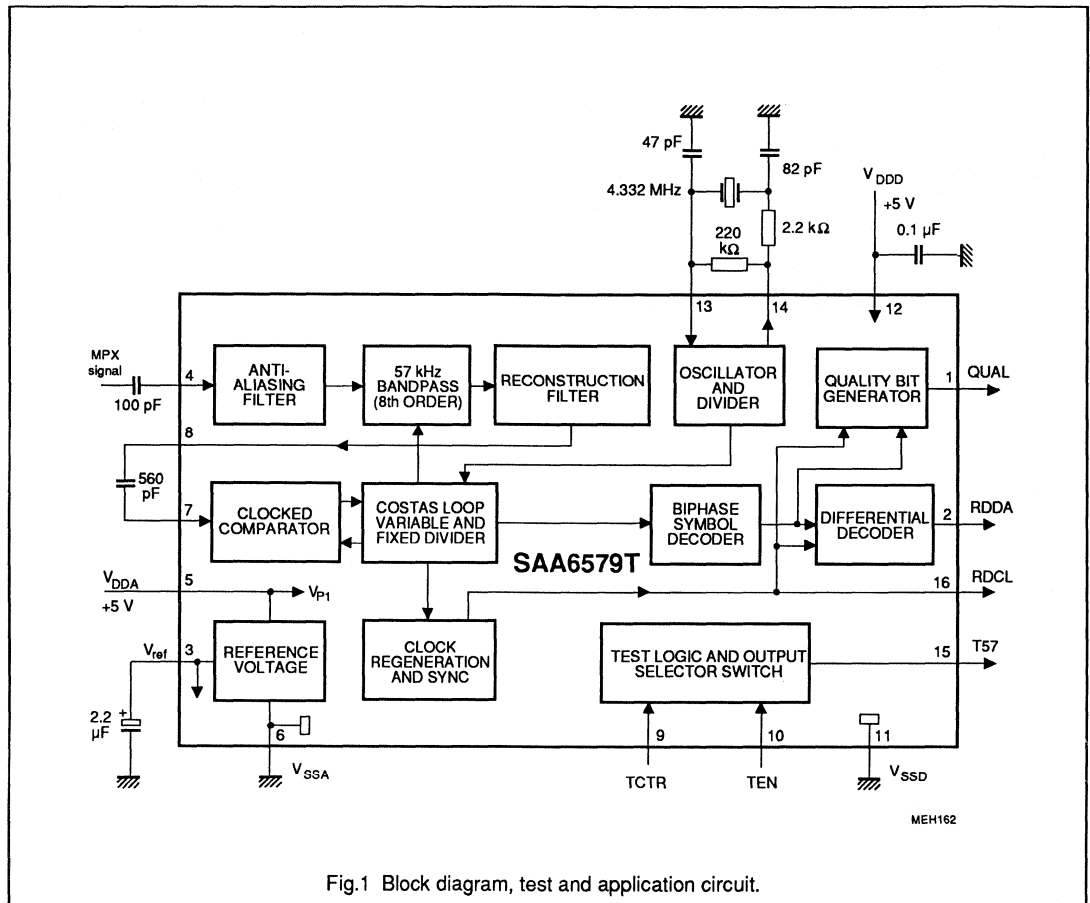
47 pF
82 pF
4.332 MHz
220 kΩ
2.2 kΩ
$V_{DDD}$
+5 V
0.1 μF
13
14
12
MPX signal
4
100 pF
ANTI-ALIASING FILTER
57 kHz BANDPASS (8th ORDER)
RECONSTRUCTION FILTER
OSCILLATOR AND DIVIDER
QUALITY BIT GENERATOR
1
QUAL
8
560 pF
7
CLOCKED COMPARATOR
COSTAS LOOP VARIABLE AND FIXED DIVIDER
BIPHASE SYMBOL DECODER
DIFFERENTIAL DECODER
2
RDDA
SAA6579T
$V_{DDA}$
+5 V
5
$V_{P1}$
16
RDCL
$V_{ref}$
3
REFERENCE VOLTAGE
CLOCK REGENERATION AND SYNC
TEST LOGIC AND OUTPUT SELECTOR SWITCH
15
T57
2.2 μF
6
$V_{SSA}$
9
TCTR
10
TEN
11
$V_{SSD}$
MEH162

Fig.1 Block diagram, test and application circuit.